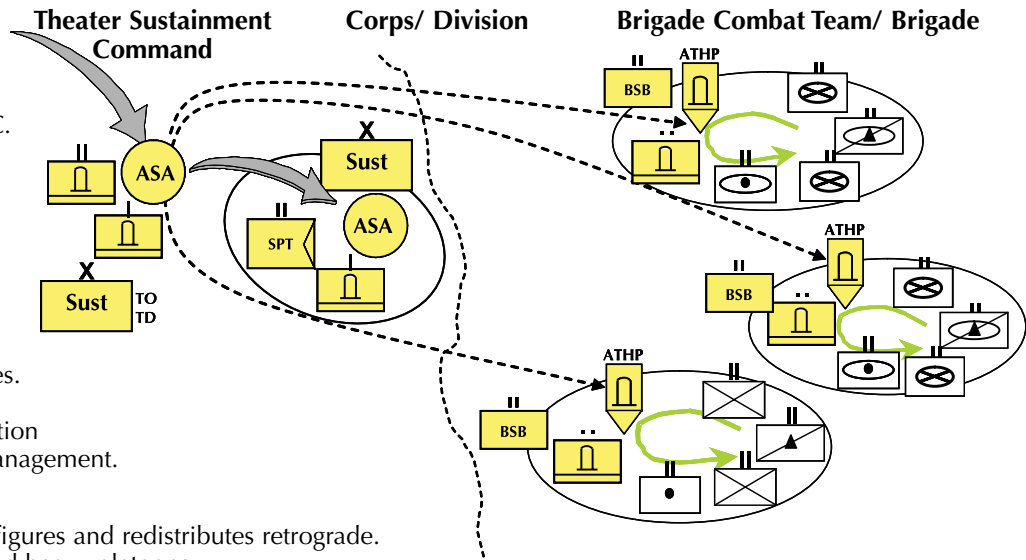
Theater Sustainment Command

Corps/ Division

Brigade Combat Team/ Brigade

C.

II

ASA

I

X

Sust

TO TD

X

Sust

II

SPT

ASA

I

II

BSB

ATHP

..

II

II

II

II

II

BSB

ATHP

..

II

II

II

II

II

BSB

ATHP

..

II

II

II

II

es.

tion
anagement.

figures and redistributes retrograde.
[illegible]